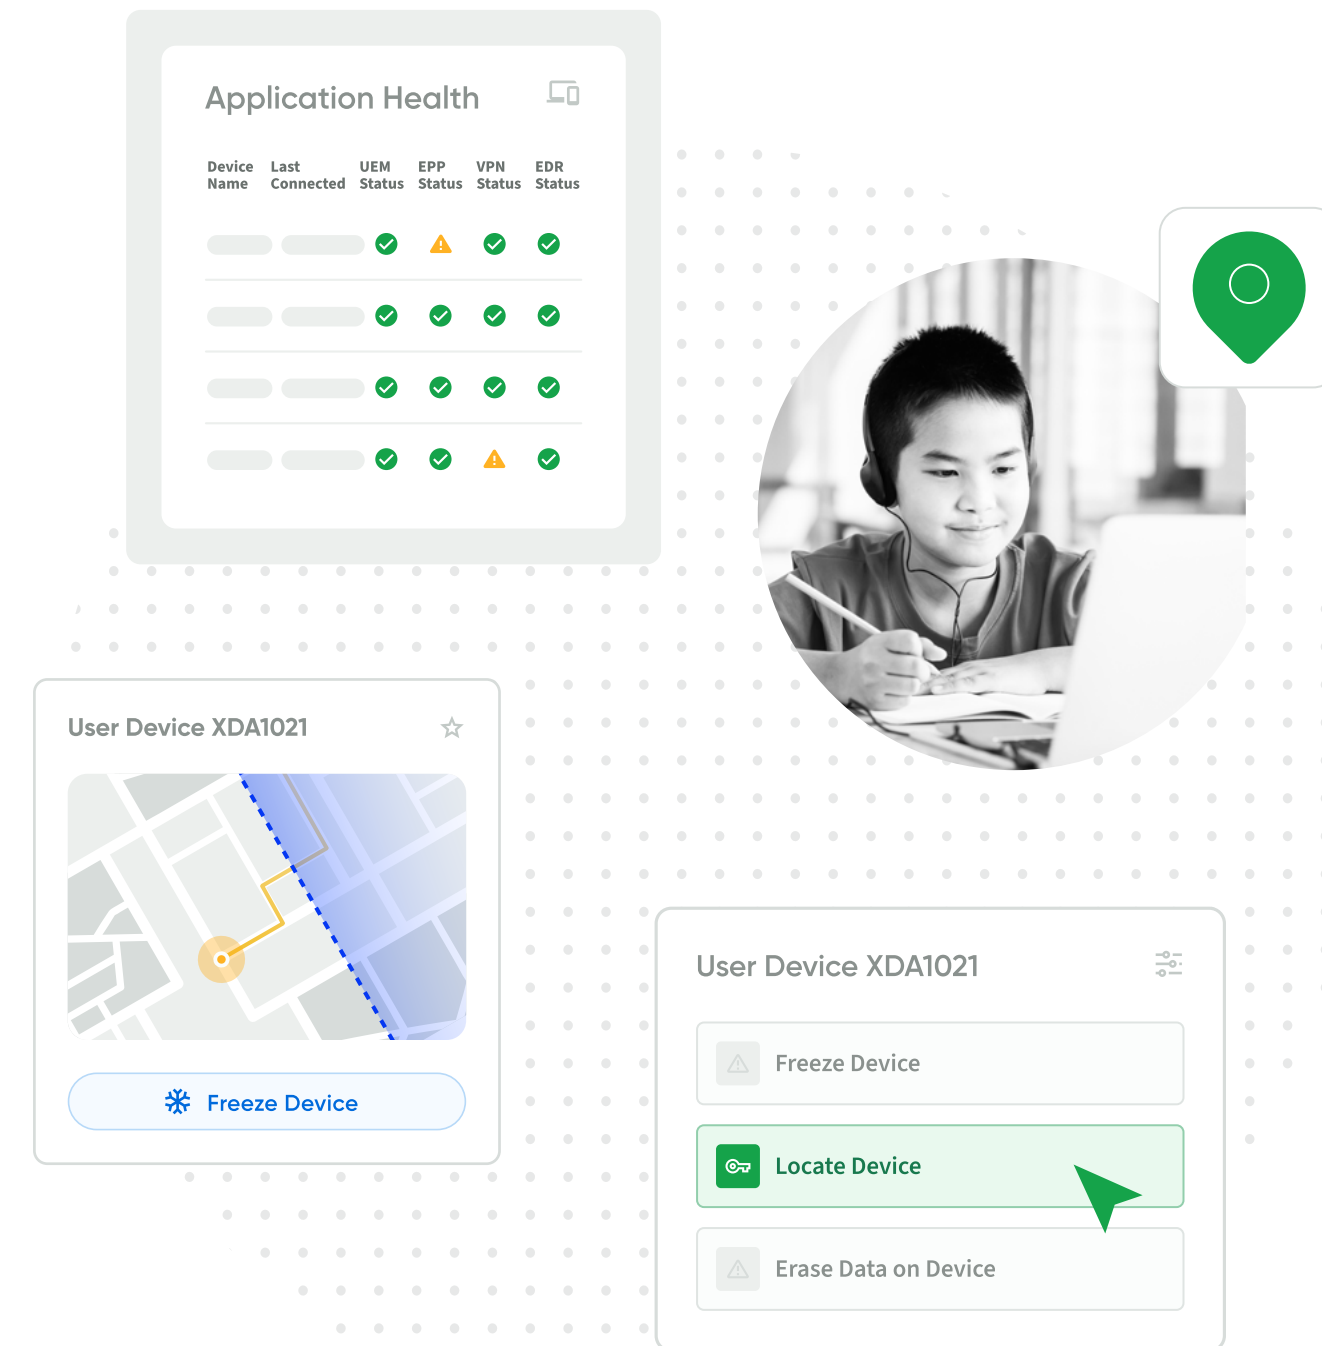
Application Health

| Device Name | Last Connected | UEM Status | EPP Status | VPN Status | EDR Status |
|---|---|---|---|---|---|
| | | | | | |
| | | | | | |
| | | | | | |
| | | | | | |

User Device XDA1021

Freeze Device

User Device XDA1021

Freeze Device

Locate Device

Erase Data on Device